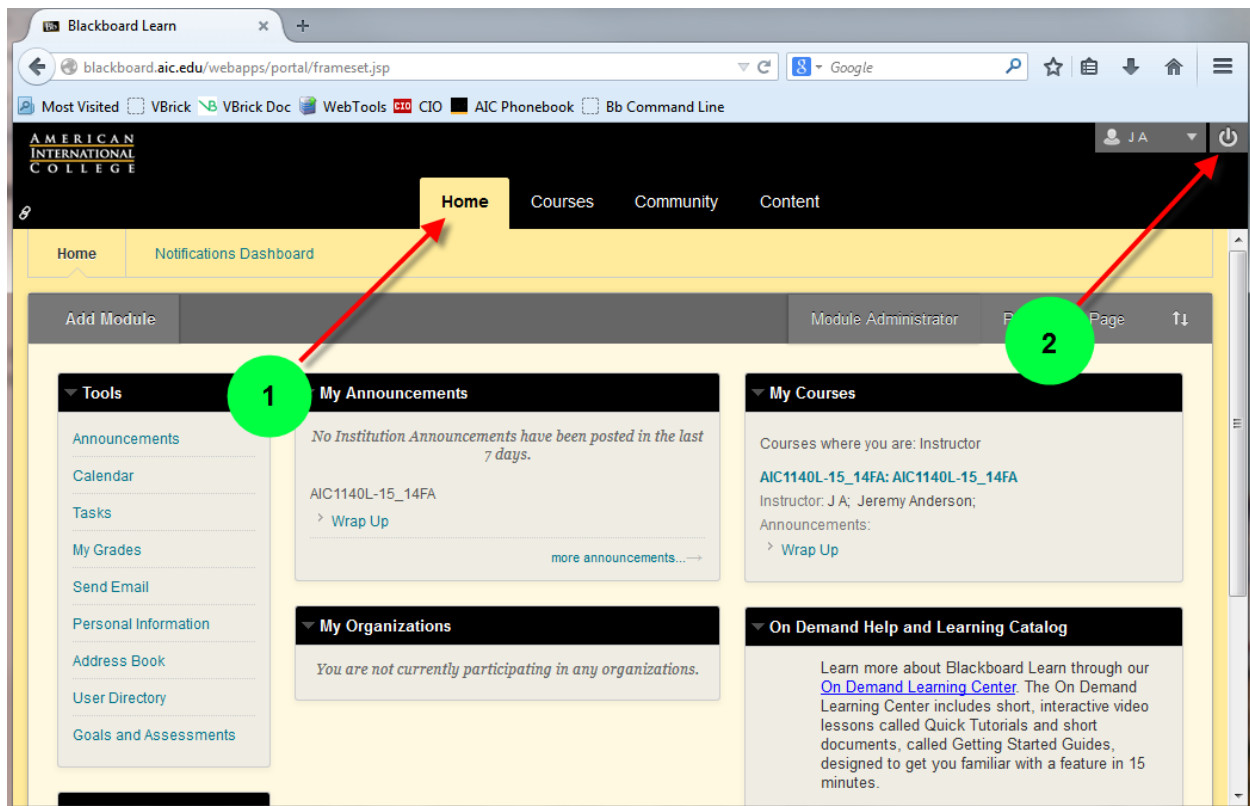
Blackboard Learn

blackboard.aic.edu/webapps/portal/frameset.jsp

Google

Most Visited VBrick VBrick Doc WebTools CIO AIC Phonebook Bb Command Line

AMERICAN INTERNATIONAL COLLEGE

J A

Home Courses Community Content

Home Notifications Dashboard

Add Module

Module Administrator P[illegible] Page

1

2

Tools

Announcements
Calendar
Tasks
My Grades
Send Email
Personal Information
Address Book
User Directory
Goals and Assessments

My Announcements

No Institution Announcements have been posted in the last 7 days.

AIC1140L-15_14FA
Wrap Up

more announcements...

My Organizations

You are not currently participating in any organizations.

My Courses

Courses where you are: Instructor

AIC1140L-15_14FA: AIC1140L-15_14FA
Instructor: J A; Jeremy Anderson;
Announcements:
Wrap Up

On Demand Help and Learning Catalog

Learn more about Blackboard Learn through our On Demand Learning Center. The On Demand Learning Center includes short, interactive video lessons called Quick Tutorials and short documents, called Getting Started Guides, designed to get you familiar with a feature in 15 minutes.